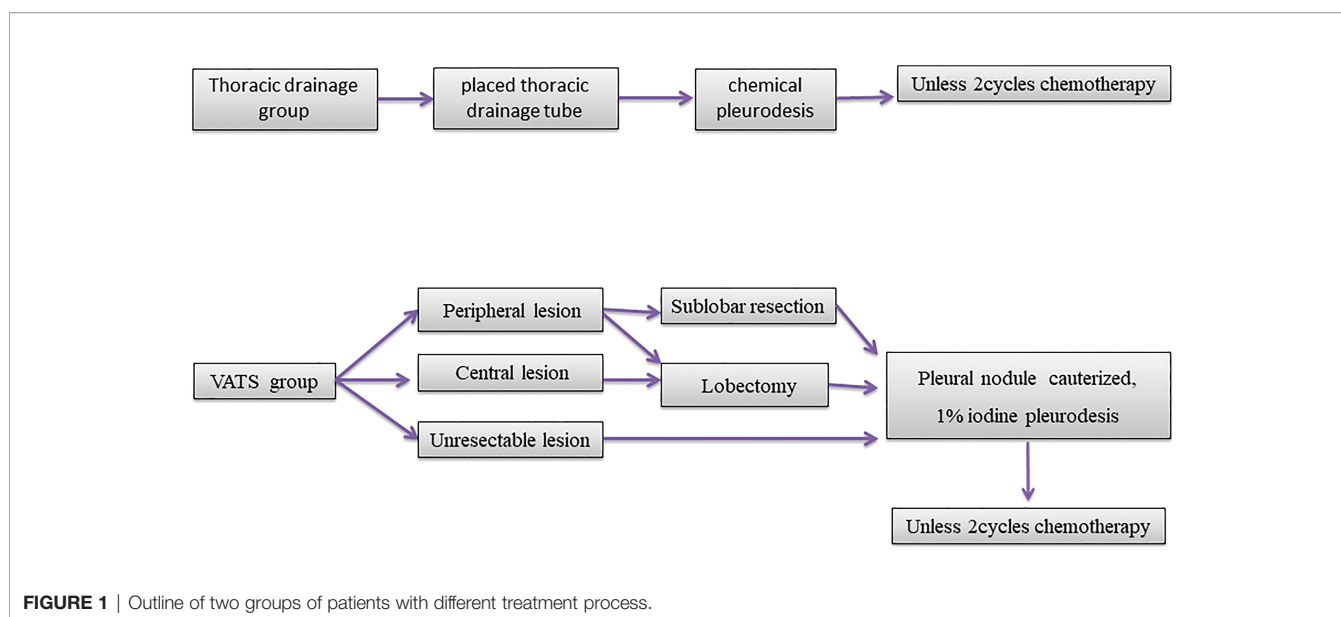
Thoracic drainage group

placed thoracic drainage tube

chemical pleurodesis

Unless 2cycles chemotherapy

VATS group

Peripheral lesion

Central lesion

Unresectable lesion

Sublobar resection

Lobectomy

Pleural nodule cauterized, 1% iodine pleurodesis

Unless 2cycles chemotherapy

**FIGURE 1** | Outline of two groups of patients with different treatment process.